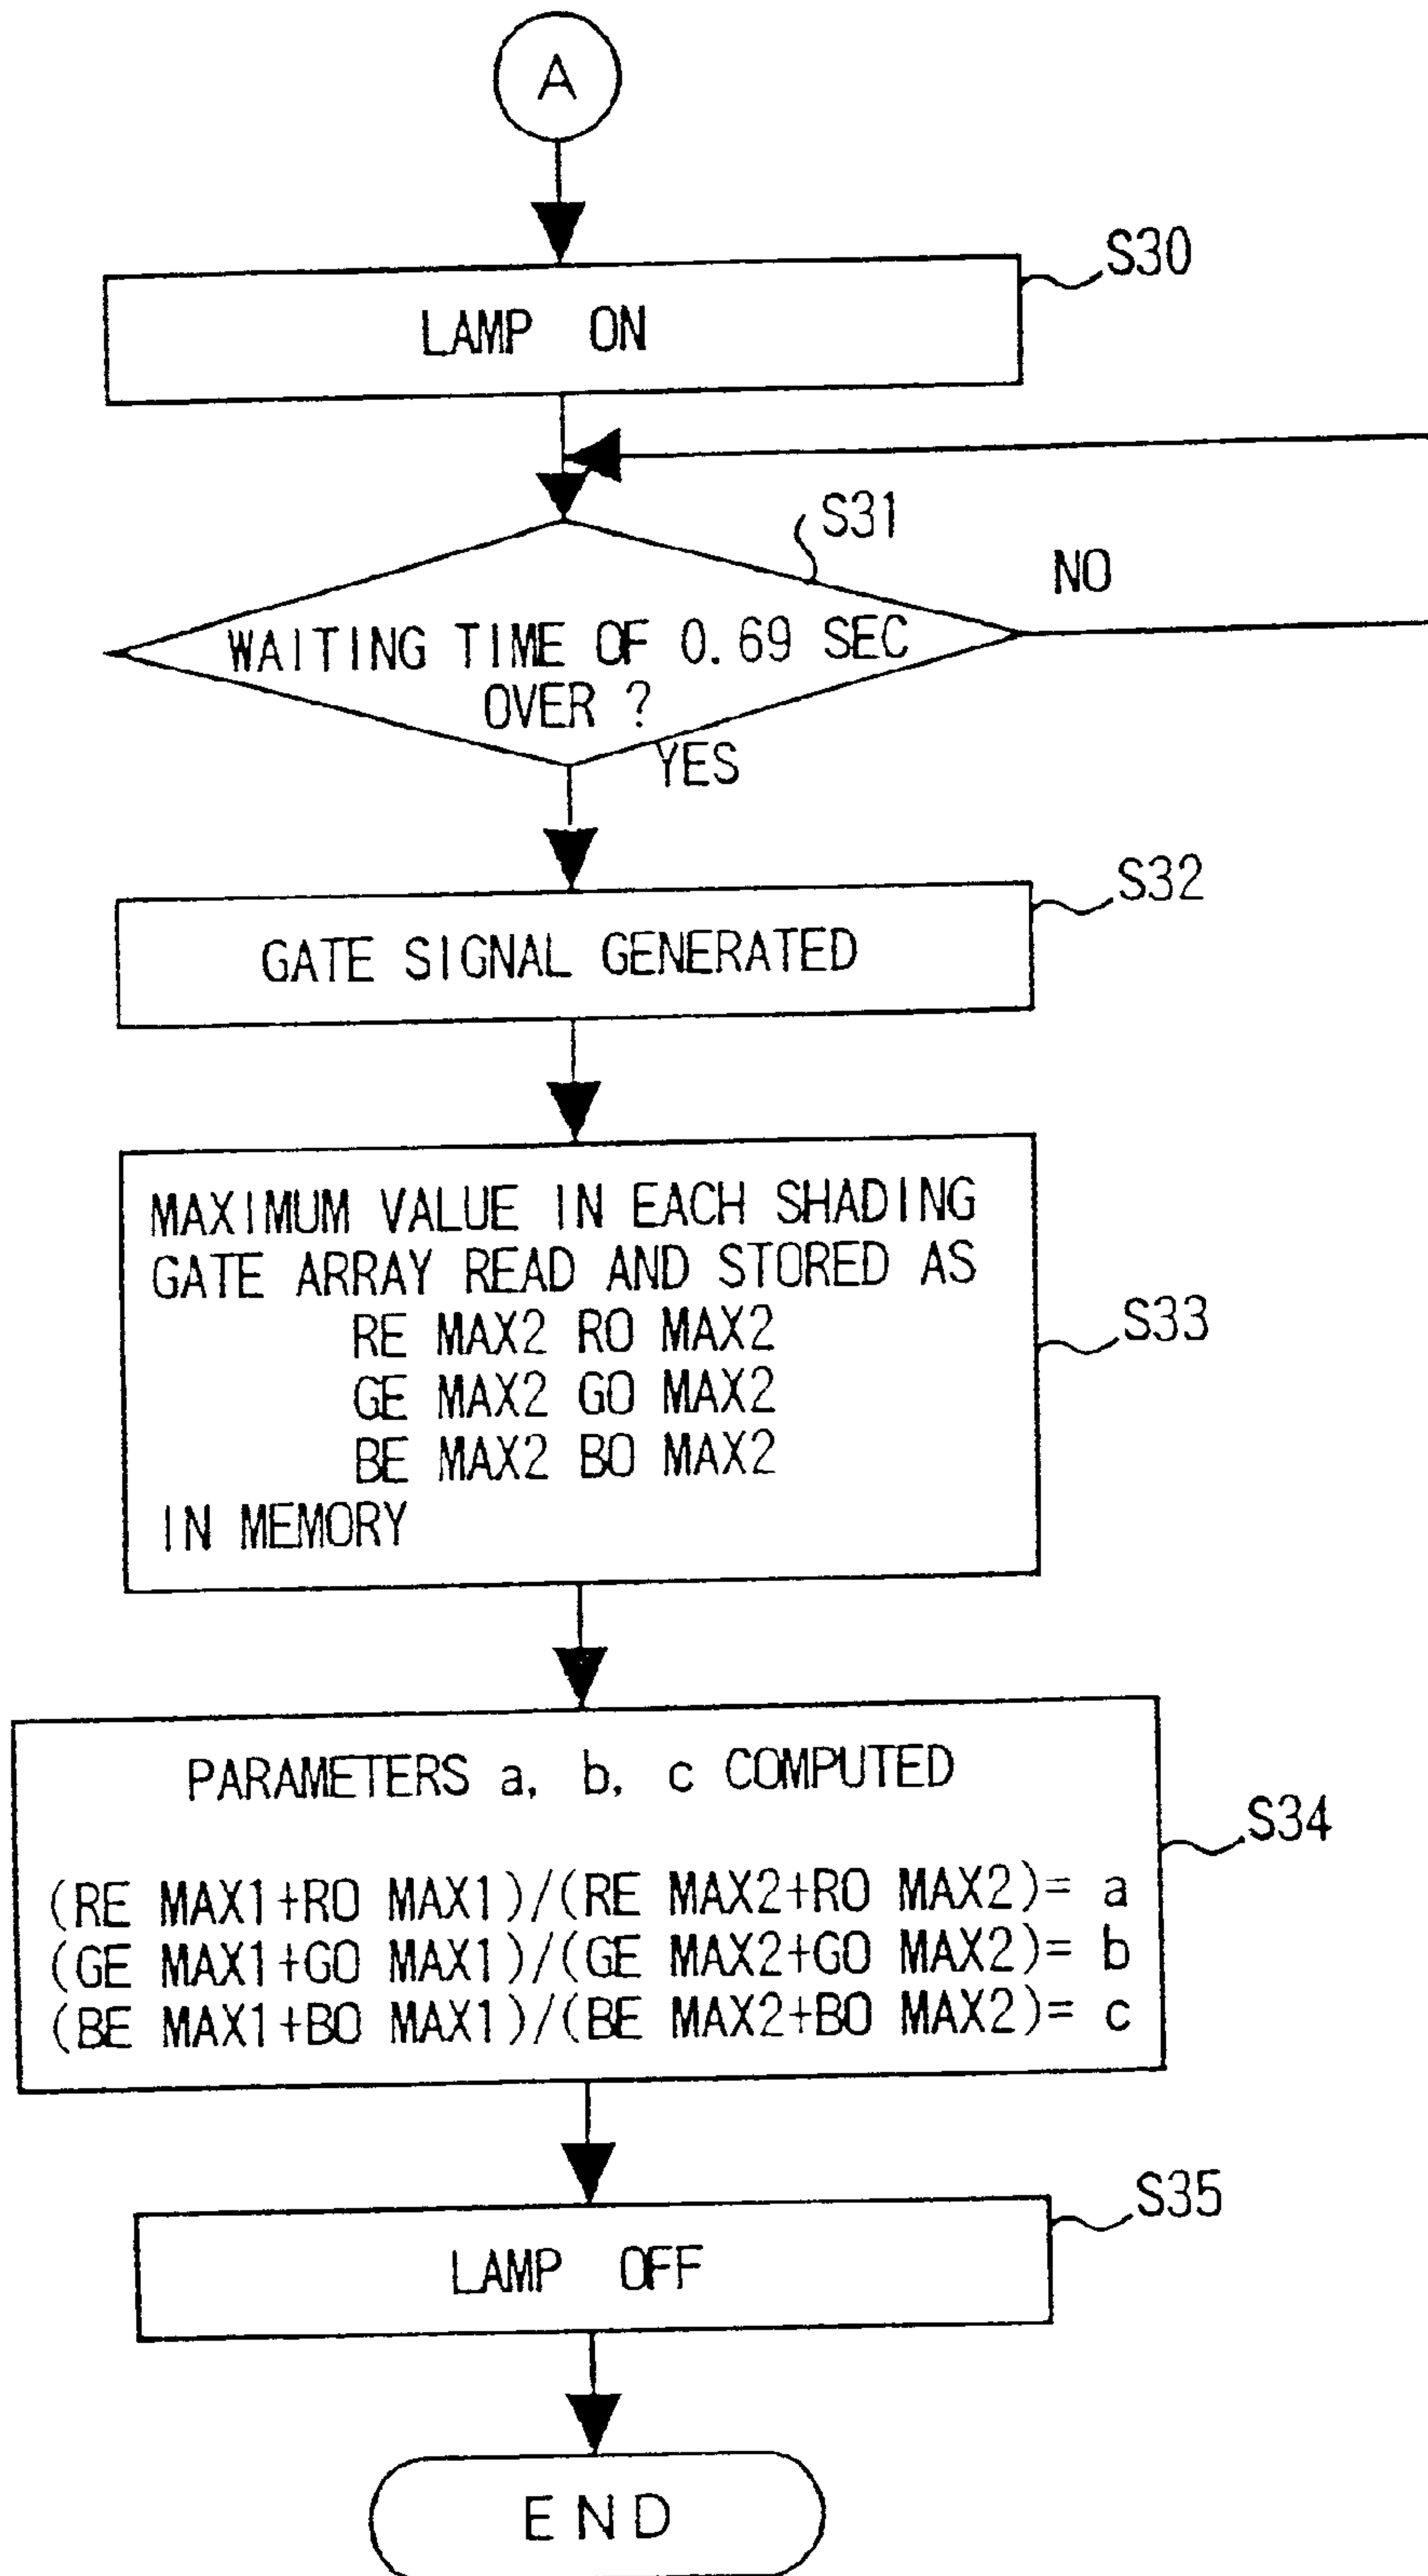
A

LAMP ON

S30

S31

NO

WAITING TIME OF 0.69 SEC OVER ?

YES

GATE SIGNAL GENERATED

S32

MAXIMUM VALUE IN EACH SHADING GATE ARRAY READ AND STORED AS
RE MAX2 RO MAX2
GE MAX2 GO MAX2
BE MAX2 BO MAX2
IN MEMORY

S33

PARAMETERS a, b, c COMPUTED

(RE MAX1+RO MAX1)/(RE MAX2+RO MAX2)= a
(GE MAX1+GO MAX1)/(GE MAX2+GO MAX2)= b
(BE MAX1+BO MAX1)/(BE MAX2+BO MAX2)= c

S34

LAMP OFF

S35

END